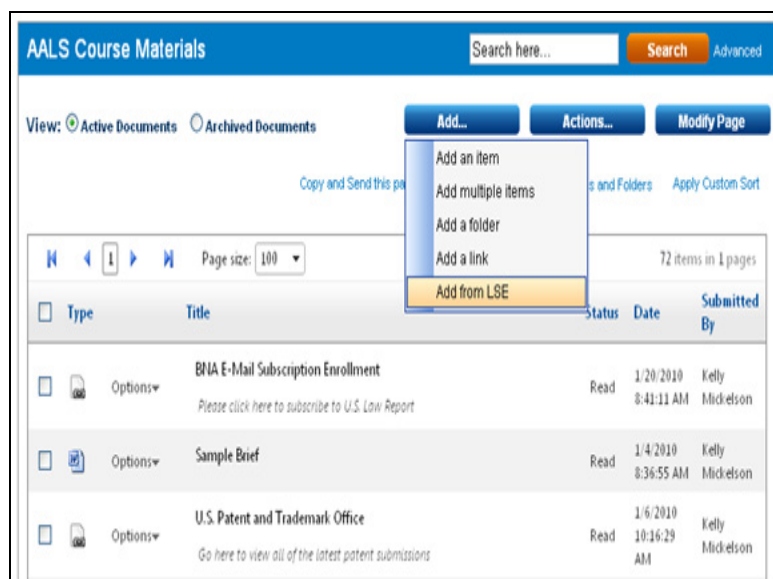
AALS Course Materials

Search here...

Search

Advanced

View: Active Documents Archived Documents

Add...

Actions...

Modify Page

Add an item

Add multiple items

Add a folder

Add a link

Add from LSE

Copy and Send this pa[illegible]

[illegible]s and Folders

Apply Custom Sort

1

Page size: 100

72 items in 1 pages

| | Type | | Title | Status | Date | Submitted By |
|---|---|---|---|---|---|---|
| | | Options | BNA E-Mail Subscription Enrollment Please click here to subscribe to U.S. Law Report | Read | 1/20/2010 8:41:11 AM | Kelly Mickelson |
| | | Options | Sample Brief | Read | 1/4/2010 8:36:55 AM | Kelly Mickelson |
| | | Options | U.S. Patent and Trademark Office Go here to view all of the latest patent submissions | Read | 1/6/2010 10:16:29 AM | Kelly Mickelson |